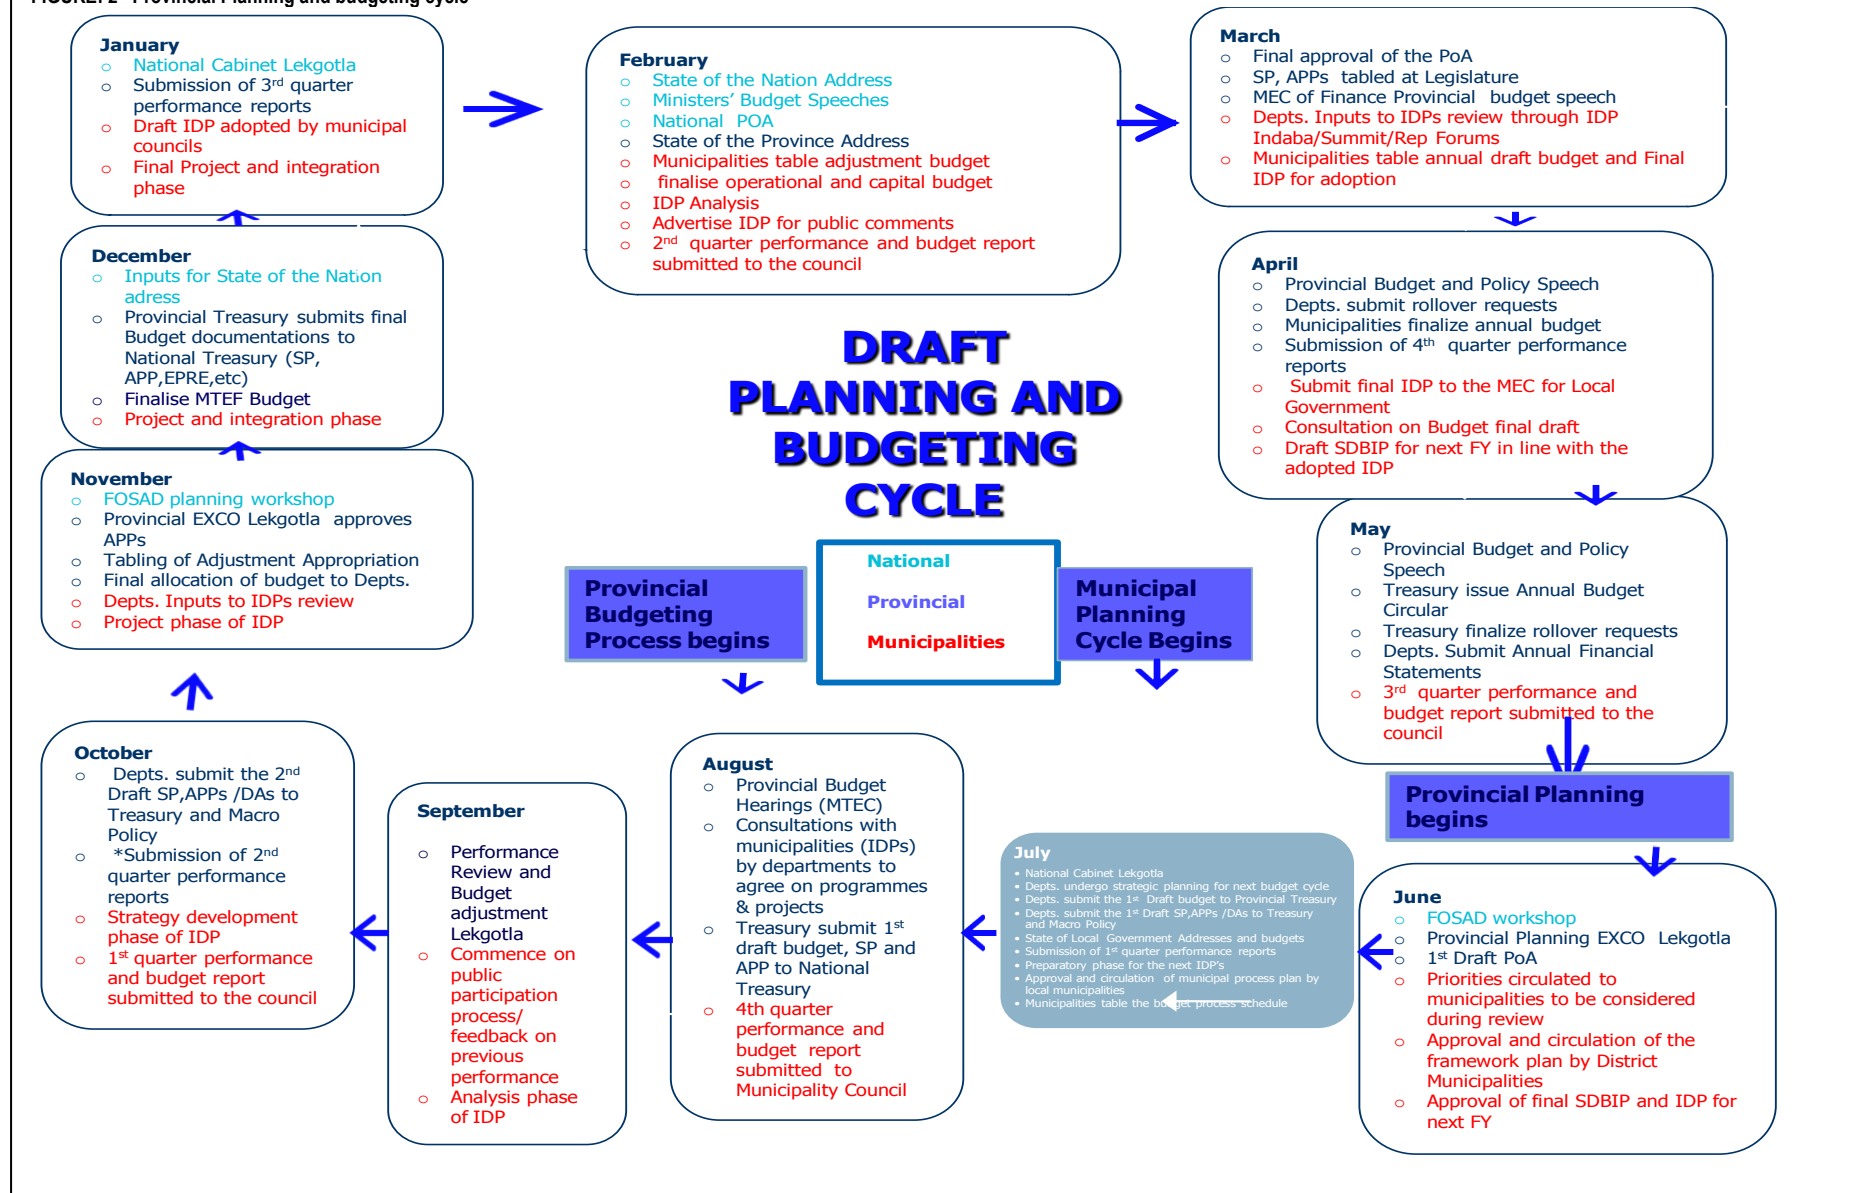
January
○ National Cabinet Lekgotla
○ Submission of 3rd quarter performance reports
○ Draft IDP adopted by municipal councils
○ Final Project and integration phase

February
○ State of the Nation Address
○ Ministers' Budget Speeches
○ National POA
○ State of the Province Address
○ Municipalities table adjustment budget
○ finalise operational and capital budget
○ IDP Analysis
○ Advertise IDP for public comments
○ 2nd quarter performance and budget report submitted to the council

March
○ Final approval of the PoA
○ SP, APPs tabled at Legislature
○ MEC of Finance Provincial budget speech
○ Depts. Inputs to IDPs review through IDP Indaba/Summit/Rep Forums
○ Municipalities table annual draft budget and Final IDP for adoption

December
○ Inputs for State of the Nation adress
○ Provincial Treasury submits final Budget documentations to National Treasury (SP, APP,EPRE,etc)
○ Finalise MTEF Budget
○ Project and integration phase

April
○ Provincial Budget and Policy Speech
○ Depts. submit rollover requests
○ Municipalities finalize annual budget
○ Submission of 4th quarter performance reports
○ Submit final IDP to the MEC for Local Government
○ Consultation on Budget final draft
○ Draft SDBIP for next FY in line with the adopted IDP

DRAFT PLANNING AND BUDGETING CYCLE

November
○ FOSAD planning workshop
○ Provincial EXCO Lekgotla approves APPs
○ Tabling of Adjustment Appropriation
○ Final allocation of budget to Depts.
○ Depts. Inputs to IDPs review
○ Project phase of IDP

Provincial Budgeting Process begins

National
Provincial
Municipalities

Municipal Planning Cycle Begins

May
○ Provincial Budget and Policy Speech
○ Treasury issue Annual Budget Circular
○ Treasury finalize rollover requests
○ Depts. Submit Annual Financial Statements
○ 3rd quarter performance and budget report submitted to the council

Provincial Planning begins

October
○ Depts. submit the 2nd Draft SP,APPs /DAs to Treasury and Macro Policy
○ *Submission of 2nd quarter performance reports
○ Strategy development phase of IDP
○ 1st quarter performance and budget report submitted to the council

September
○ Performance Review and Budget adjustment Lekgotla
○ Commence on public participation process/ feedback on previous performance
○ Analysis phase of IDP

August
○ Provincial Budget Hearings (MTEC)
○ Consultations with municipalities (IDPs) by departments to agree on programmes & projects
○ Treasury submit 1st draft budget, SP and APP to National Treasury
○ 4th quarter performance and budget report submitted to Municipality Council

July
• National Cabinet Lekgotla
• Depts. undergo strategic planning for next budget cycle
• Depts. submit the 1st Draft budget to Provincial Treasury
• Depts. submit the 1st Draft SP,APPs /DAs to Treasury and Macro Policy
• State of Local Government Addresses and budgets
• Submission of 1st quarter performance reports
• Preparatory phase for the next IDP's
• Approval and circulation of municipal process plan by local municipalities
• Municipalities table the budget process schedule

June
○ FOSAD workshop
○ Provincial Planning EXCO Lekgotla
○ 1st Draft PoA
○ Priorities circulated to municipalities to be considered during review
○ Approval and circulation of the framework plan by District Municipalities
○ Approval of final SDBIP and IDP for next FY